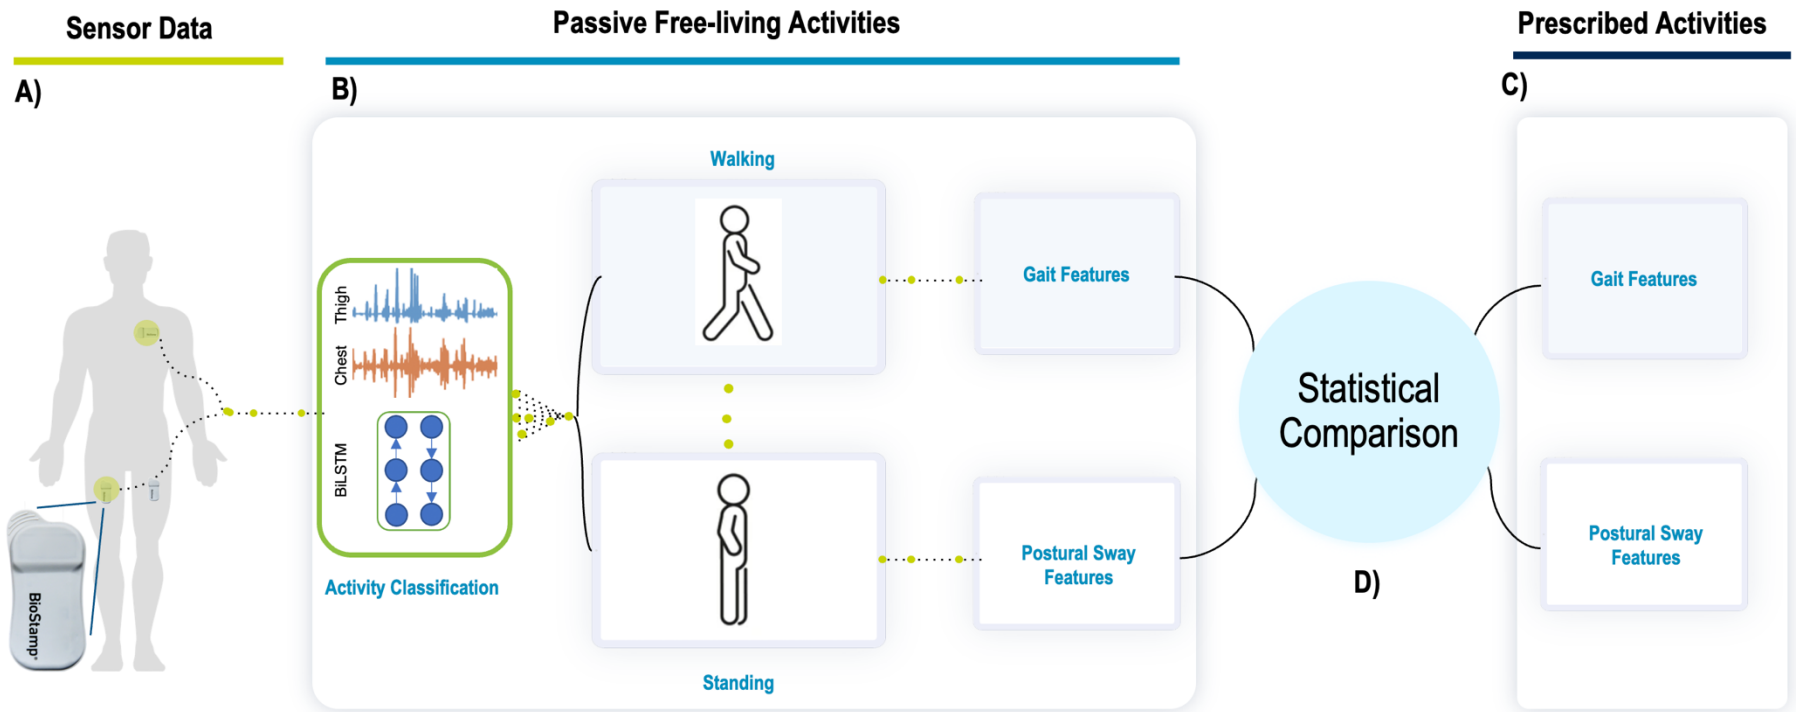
Sensor Data

A)

BioStamp

Passive Free-living Activities

B)

Thigh

Chest

BiLSTM

Activity Classification

Walking

Standing

Gait Features

Postural Sway Features

Statistical Comparison

D)

Prescribed Activities

C)

Gait Features

Postural Sway Features